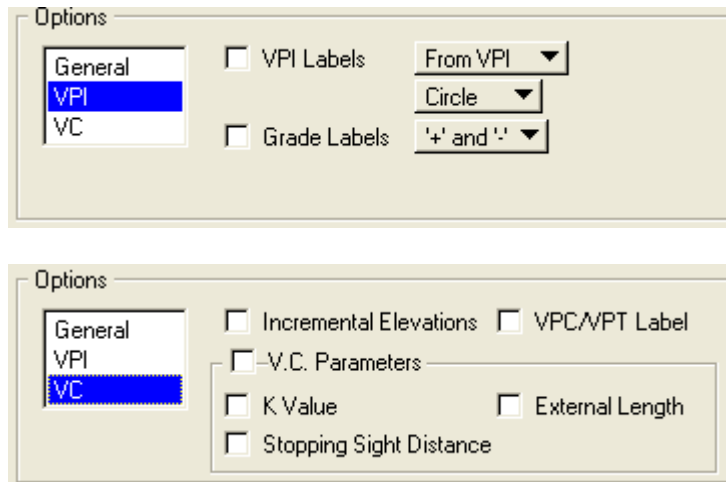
Options

General
VPI
VC

VPI Labels
From VPI
Circle
Grade Labels
'+' and '-'

Options

General
VPI
VC

Incremental Elevations
VPC/VPT Label
V.C. Parameters
K Value
External Length
Stopping Sight Distance